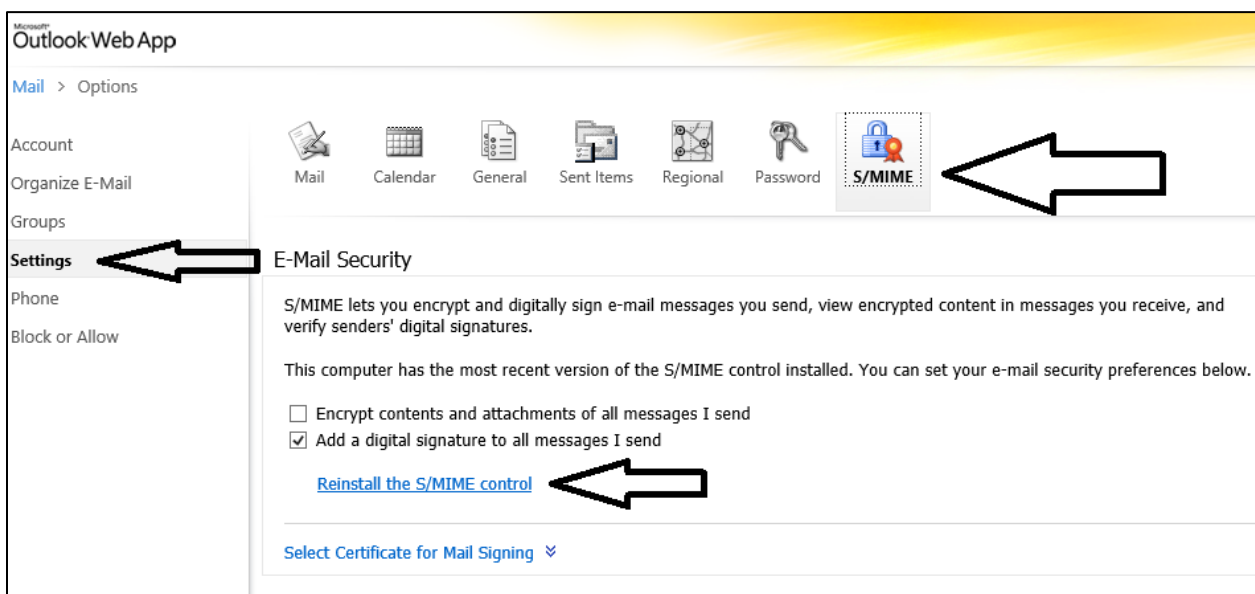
Microsoft
Outlook Web App

Mail > Options

Account
Organize E-Mail
Groups
Settings
Phone
Block or Allow

Mail
Calendar
General
Sent Items
Regional
Password
S/MIME

E-Mail Security

S/MIME lets you encrypt and digitally sign e-mail messages you send, view encrypted content in messages you receive, and verify senders' digital signatures.

This computer has the most recent version of the S/MIME control installed. You can set your e-mail security preferences below.

☐ Encrypt contents and attachments of all messages I send
☑ Add a digital signature to all messages I send

Reinstall the S/MIME control

Select Certificate for Mail Signing